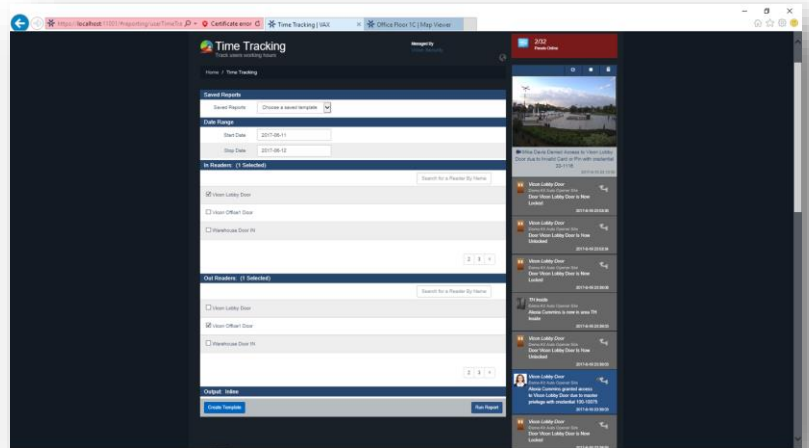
https://localhost:1101/#reporting/userTimeTra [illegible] Certificate error Time Tracking | VAX Office Floor 1C | Map Viewer

Time Tracking
Track users working hours

Managed By
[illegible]

Home / Time Tracking

Saved Reports
Saved Reports Choose a saved template

Date Range
Start Date 2017-06-11
Stop Date 2017-06-12

In Readers (1 Selected)
Search for a Reader By Name
Vison Lobby Door
Vison Office1 Door
Warehouse Door IN
2 3 >

Out Readers (1 Selected)
Search for a Reader By Name
Vison Lobby Door
Vison Office1 Door
Warehouse Door IN
2 3 >

Output Inline
Create Template
Run Report

2/32
People Online

Mike Davis Denied Access to Vison Lobby Door due to Invalid Card or Pin with credential 23-1116

Vison Lobby Door
Door Vison Lobby Door is Now Locked

Vison Lobby Door
Door Vison Lobby Door is Now Unlocked

Vison Lobby Door
Door Vison Lobby Door is Now Locked

TH Inside
Alexa Cummins is now in area TH Inside

Vison Lobby Door
Door Vison Lobby Door is Now Unlocked

Vison Lobby Door
Alexa Cummins granted access to Vison Lobby Door due to master privilege with credential 100-10575

Vison Lobby Door
Door Vison Lobby Door is Now Locked